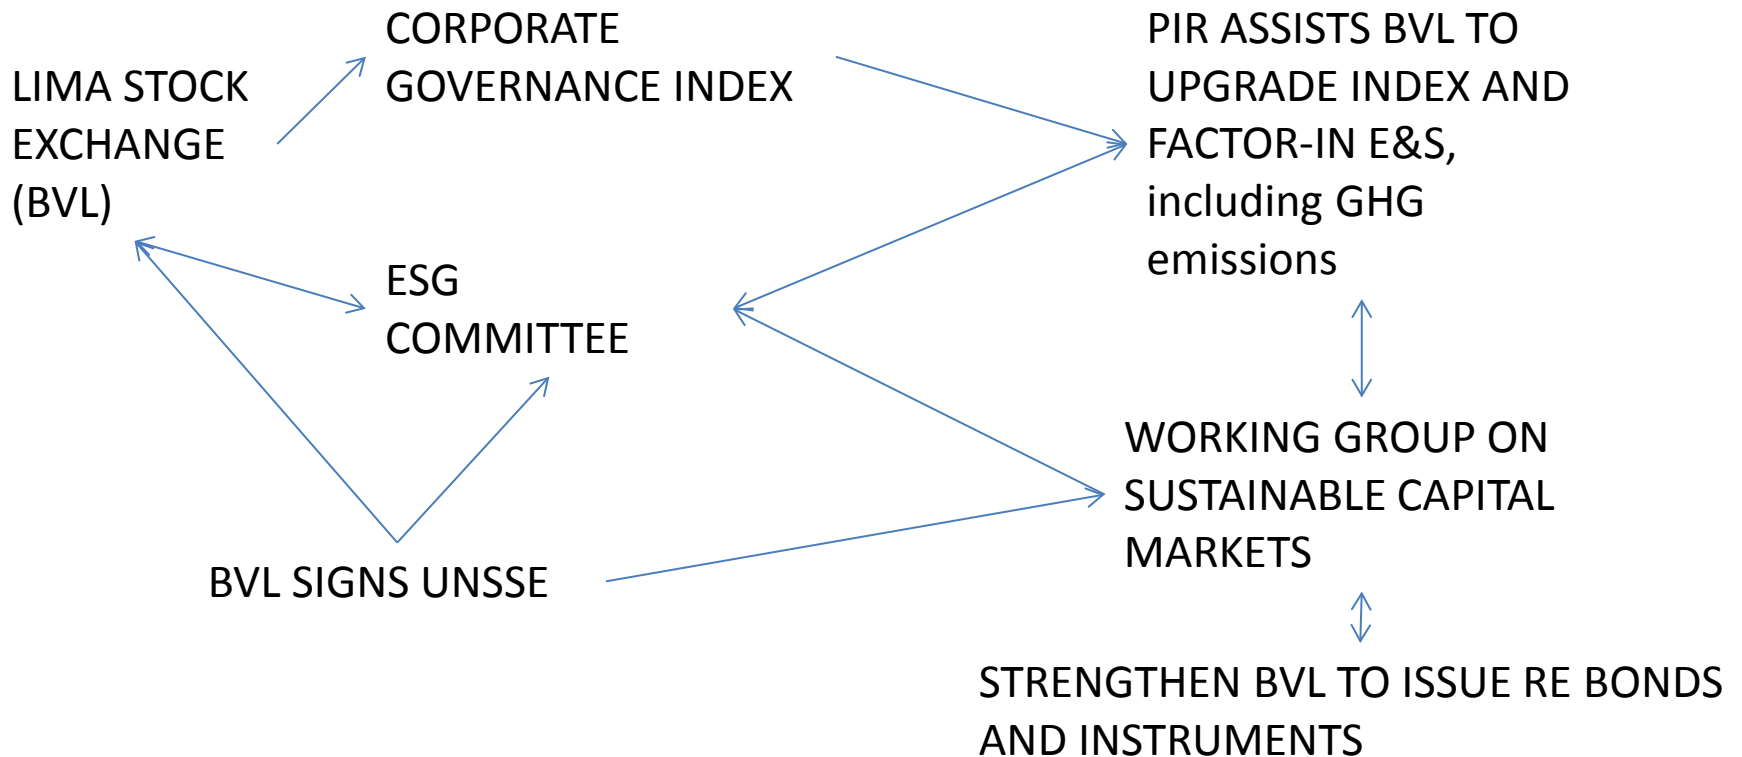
LIMA STOCK EXCHANGE (BVL)

CORPORATE GOVERNANCE INDEX

PIR ASSISTS BVL TO UPGRADE INDEX AND FACTOR-IN E&S, including GHG emissions

ESG COMMITTEE

WORKING GROUP ON SUSTAINABLE CAPITAL MARKETS

BVL SIGNS UNSSE

STRENGTHEN BVL TO ISSUE RE BONDS AND INSTRUMENTS